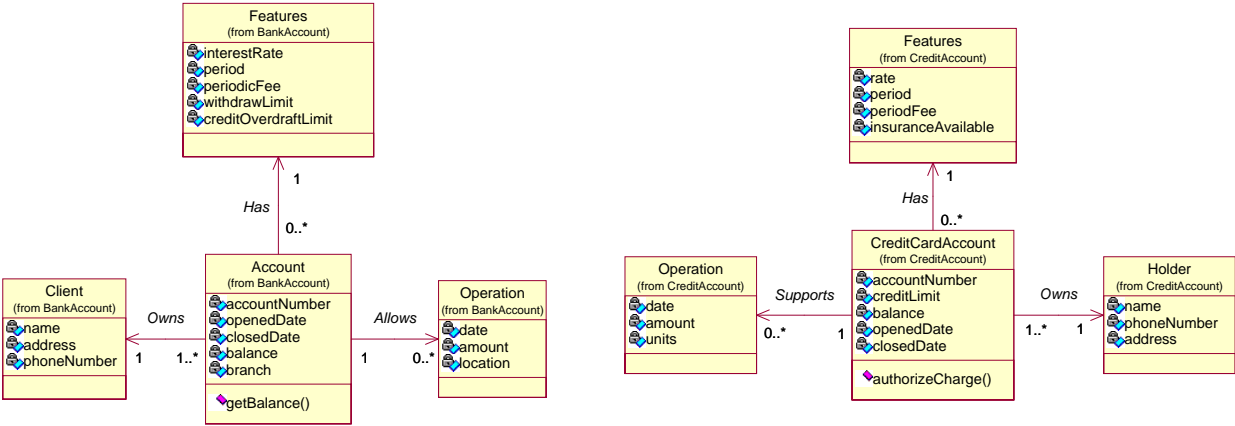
Features
(from BankAccount)
interestRate
period
periodicFee
withdrawLimit
creditOverdraftLimit

1
Has
0..*

Client
(from BankAccount)
name
address
phoneNumber

Owns
1
1..*

Account
(from BankAccount)
accountNumber
openedDate
closedDate
balance
branch
getBalance()

Allows
1
0..*

Operation
(from BankAccount)
date
amount
location

Features
(from CreditAccount)
rate
period
periodFee
insuranceAvailable

1
Has
0..*

Operation
(from CreditAccount)
date
amount
units

Supports
0..*
1

CreditCardAccount
(from CreditAccount)
accountNumber
creditLimit
balance
openedDate
closedDate
authorizeCharge()

Owns
1..*
1

Holder
(from CreditAccount)
name
phoneNumber
address